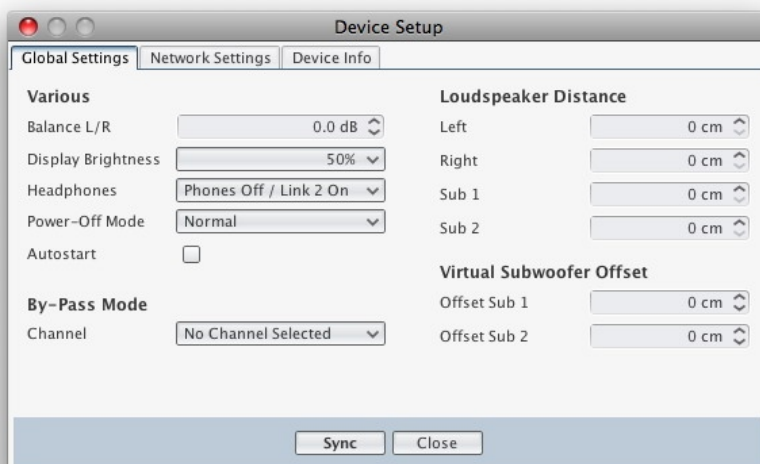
Device Setup

Global Settings | Network Settings | Device Info

Various

Balance L/R 0.0 dB

Display Brightness 50%

Headphones Phones Off / Link 2 On

Power-Off Mode Normal

Autostart

By-Pass Mode

Channel No Channel Selected

Loudspeaker Distance

Left 0 cm

Right 0 cm

Sub 1 0 cm

Sub 2 0 cm

Virtual Subwoofer Offset

Offset Sub 1 0 cm

Offset Sub 2 0 cm

Sync Close